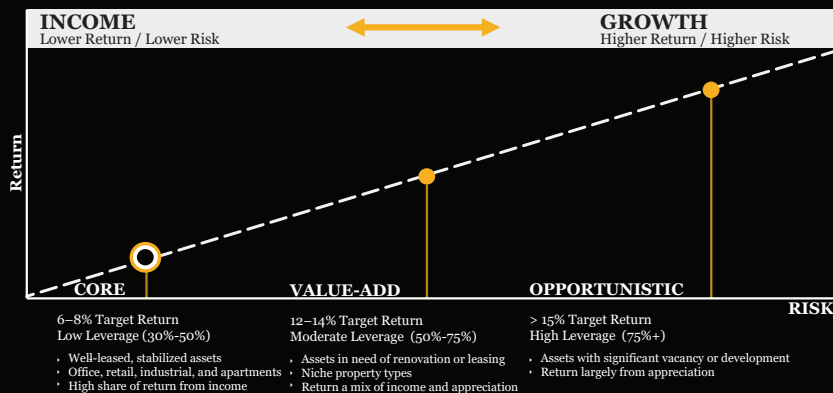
INCOME
Lower Return / Lower Risk

GROWTH
Higher Return / Higher Risk

Return

CORE

VALUE-ADD

OPPORTUNISTIC

RISK

6–8% Target Return
Low Leverage (30%-50%)

- Well-leased, stabilized assets
- Office, retail, industrial, and apartments
- High share of return from income

12–14% Target Return
Moderate Leverage (50%-75%)

- Assets in need of renovation or leasing
- Niche property types
- Return a mix of income and appreciation

> 15% Target Return
High Leverage (75%+)

- Assets with significant vacancy or development
- Return largely from appreciation